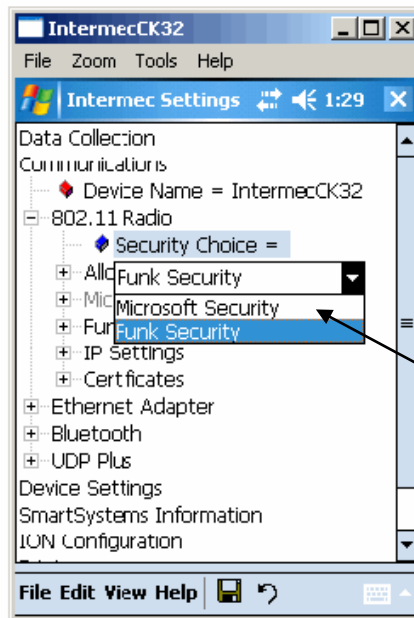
IntermecCK32
File Zoom Tools Help
Intermec Settings 1:29
Data Collection
Communications
Device Name = IntermecCK32
802.11 Radio
Security Choice =
Allo
Mic
Fun
Funk Security
Microsoft Security
Funk Security
IP Settings
Certficates
Ethernet Adapter
Bluetooth
UDP Plus
Device Settings
SmartSystems Information
ION Configuration
File Edit View Help